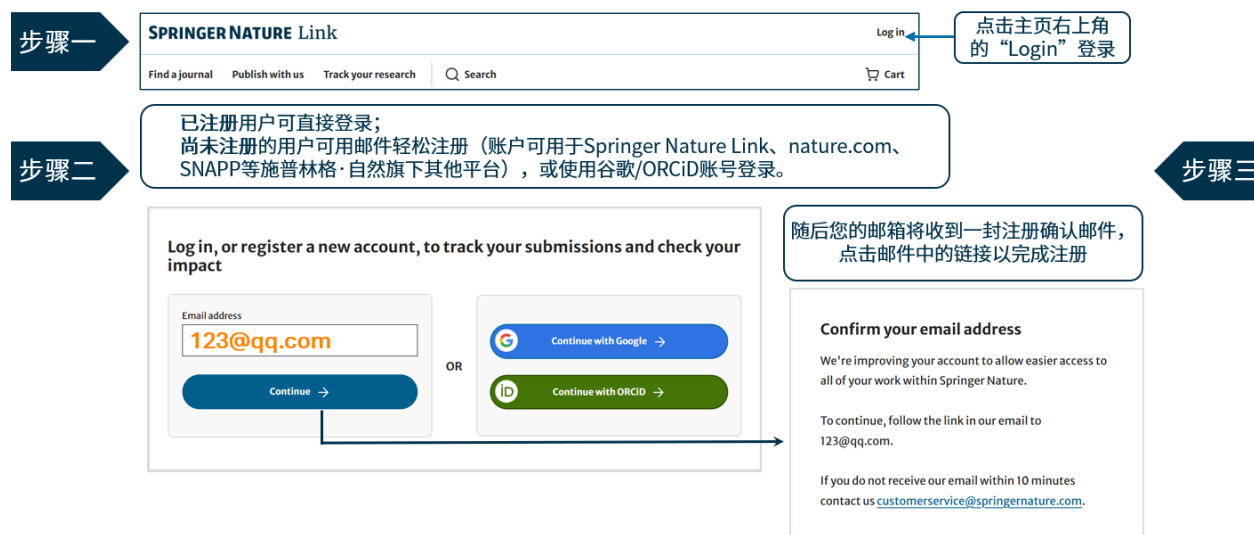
步骤一

SPRINGER NATURE Link

Log in

点击主页右上角的“Login”登录

Find a journal Publish with us Track your research Search Cart

已注册用户可直接登录；
尚未注册的用户可用邮件轻松注册（账户可用于Springer Nature Link、nature.com、SNAPP等施普林格·自然旗下其他平台），或使用谷歌/ORCiD账号登录。

步骤二

步骤三

Log in, or register a new account, to track your submissions and check your impact

Email address

123@qq.com

Continue →

OR

Continue with Google →

Continue with ORCiD →

随后您的邮箱将收到一封注册确认邮件，点击邮件中的链接以完成注册

Confirm your email address

We're improving your account to allow easier access to all of your work within Springer Nature.

To continue, follow the link in our email to 123@qq.com.

If you do not receive our email within 10 minutes contact us customerservice@springernature.com.